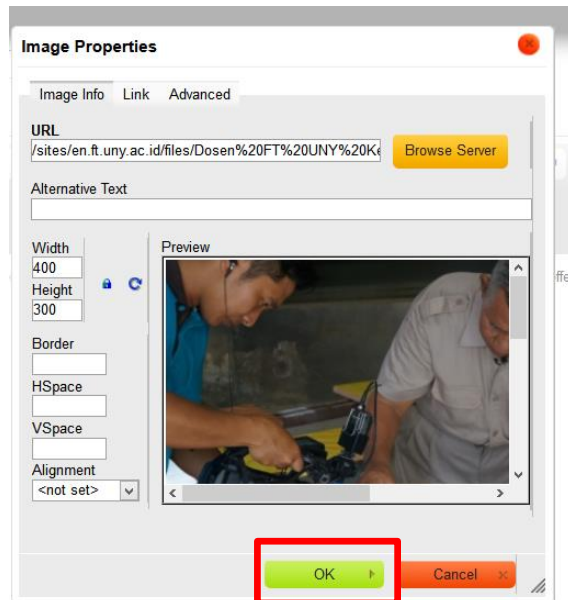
Image Properties

Image Info Link Advanced

URL
/sites/en.ft.uny.ac.id/files/Dosen%20FT%20UNY%20Ke

Browse Server

Alternative Text

Width
400
Height
300

Border

HSpace

VSpace

Alignment
<not set>

Preview

ffe

OK

Cancel